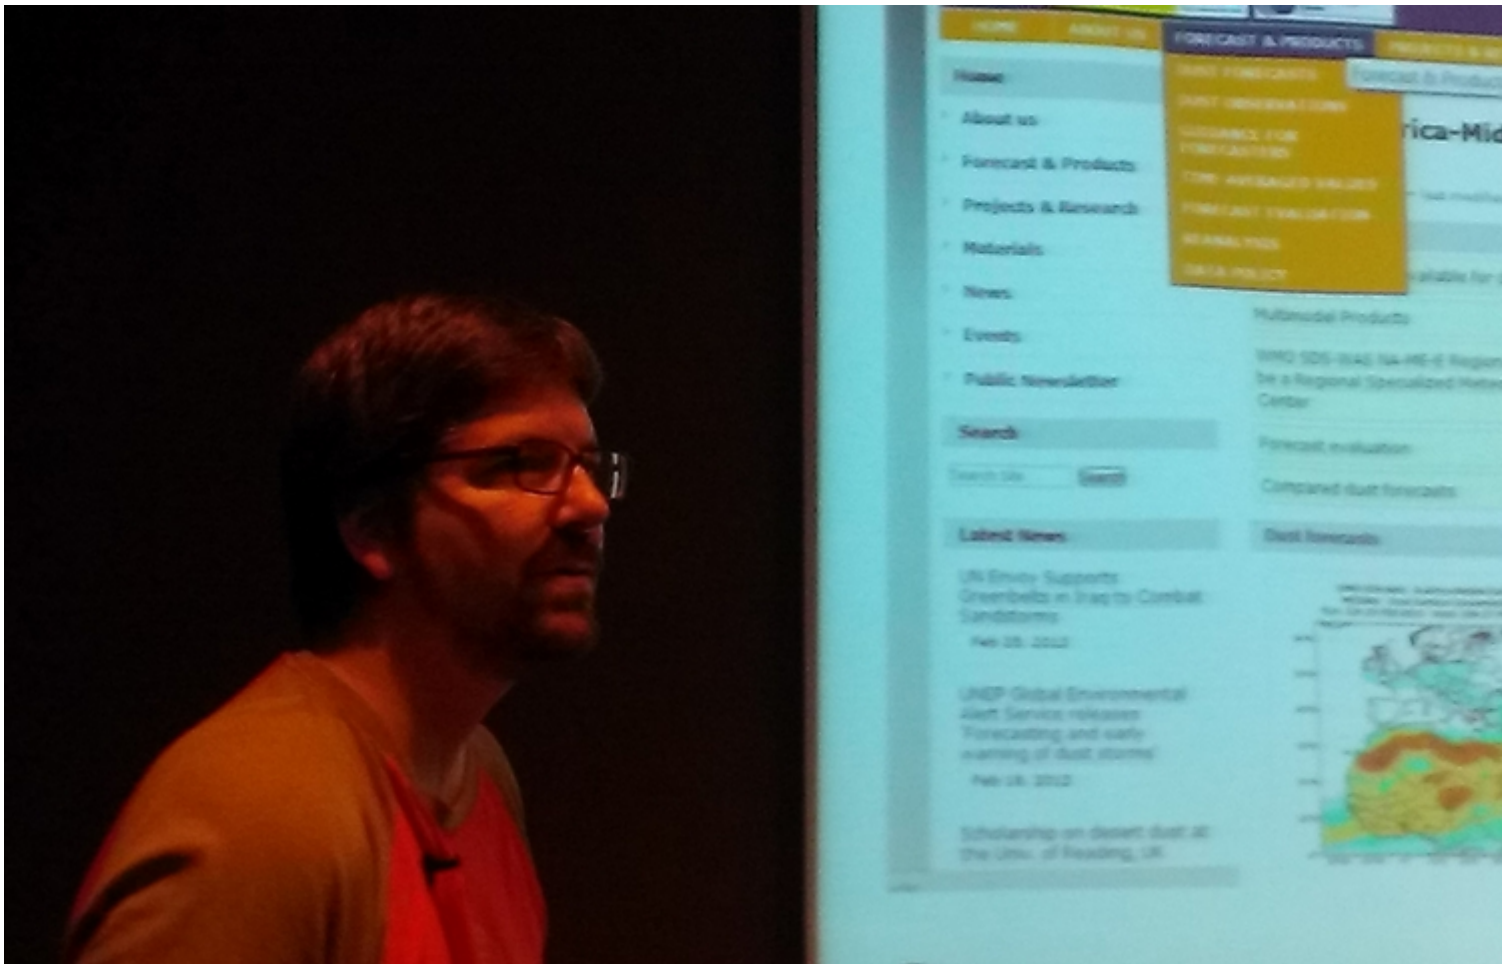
HOME
ABOUT US
FORECAST & PRODUCTS
PROJECTS & R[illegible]

DUST FORECASTS
DUST OBSERVATIONS
GUIDANCE FOR FORECASTERS
TIME AVERAGED VALUES
FORECAST EVALUATION
REANALYSIS
DATA POLICY

Forecast & Product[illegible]

Home
About us
Forecast & Products
Projects & Research
Materials
News
Events
Public Newsletter

Search
Search site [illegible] Search

Latest News
UN Envoy Supports Greenbelts in Iraq to Combat Sandstorms
Feb 20, 2012
UNEP Global Environmental Alert Service releases 'Forecasting and early warning of dust storms'
Feb 16, 2012
Scholarship on desert dust at the Univ. of Reading, UK

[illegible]rica-Mid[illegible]

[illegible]vailable for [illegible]
Multimodel Products
WMO SDS-WAS NA-ME-E Regi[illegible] be a Regional Specialized Mete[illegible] Center
Forecast evaluation
Compared dust forecasts

Dust forecasts